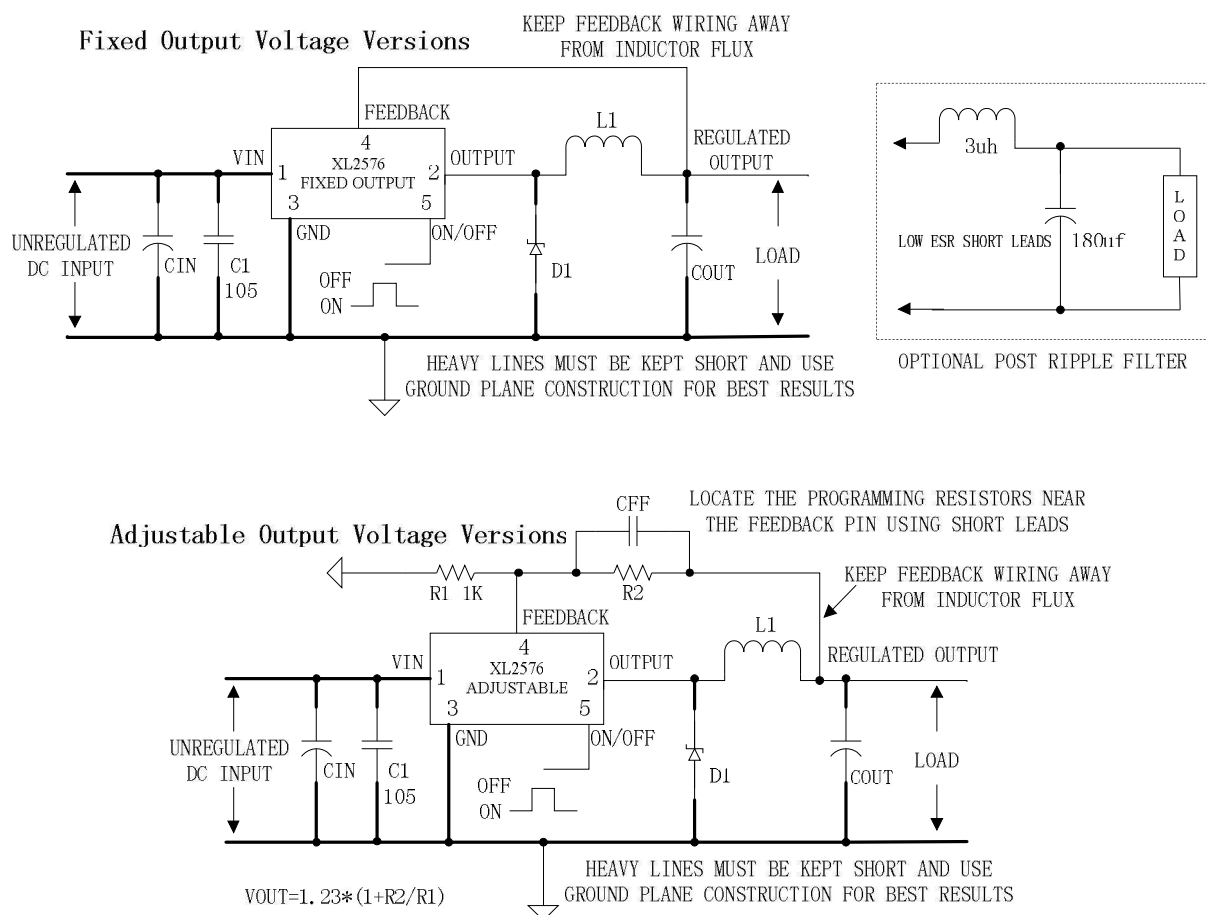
Fixed Output Voltage Versions

KEEP FEEDBACK WIRING AWAY FROM INDUCTOR FLUX

FEEDBACK

4

XL2576 FIXED OUTPUT

VIN 1

2 OUTPUT

3 5

GND

ON/OFF

L1

REGULATED OUTPUT

UNREGULATED DC INPUT

CIN

C1 105

OFF ON

D1

COUT

LOAD

HEAVY LINES MUST BE KEPT SHORT AND USE GROUND PLANE CONSTRUCTION FOR BEST RESULTS

3uh

LOW ESR SHORT LEADS

180uf

LOAD

OPTIONAL POST RIPPLE FILTER

Adjustable Output Voltage Versions

CFF

LOCATE THE PROGRAMMING RESISTORS NEAR THE FEEDBACK PIN USING SHORT LEADS

R1 1K

R2

KEEP FEEDBACK WIRING AWAY FROM INDUCTOR FLUX

FEEDBACK

4

XL2576 ADJUSTABLE

VIN 1

2 OUTPUT

3 5

GND

ON/OFF

L1

REGULATED OUTPUT

UNREGULATED DC INPUT

CIN

C1 105

OFF ON

D1

COUT

LOAD

HEAVY LINES MUST BE KEPT SHORT AND USE GROUND PLANE CONSTRUCTION FOR BEST RESULTS

VOUT=1.23*(1+R2/R1)